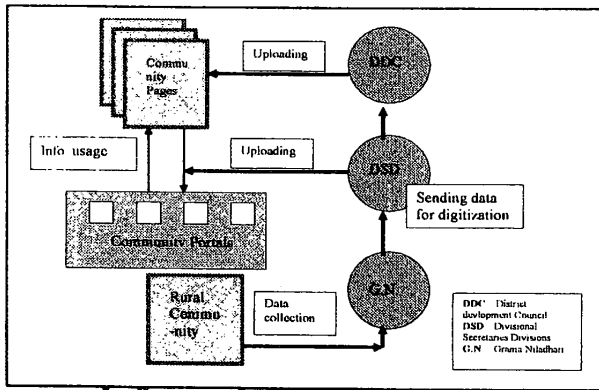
Community Pages

Uploading

DDC

Info usage

Uploading

DSD

Sending data for digitization

Community Portals

Rural Community

Data collection

G.N

DDC District development Council
DSD Divisional Secretaries Divisions
G.N Grama Niladhari